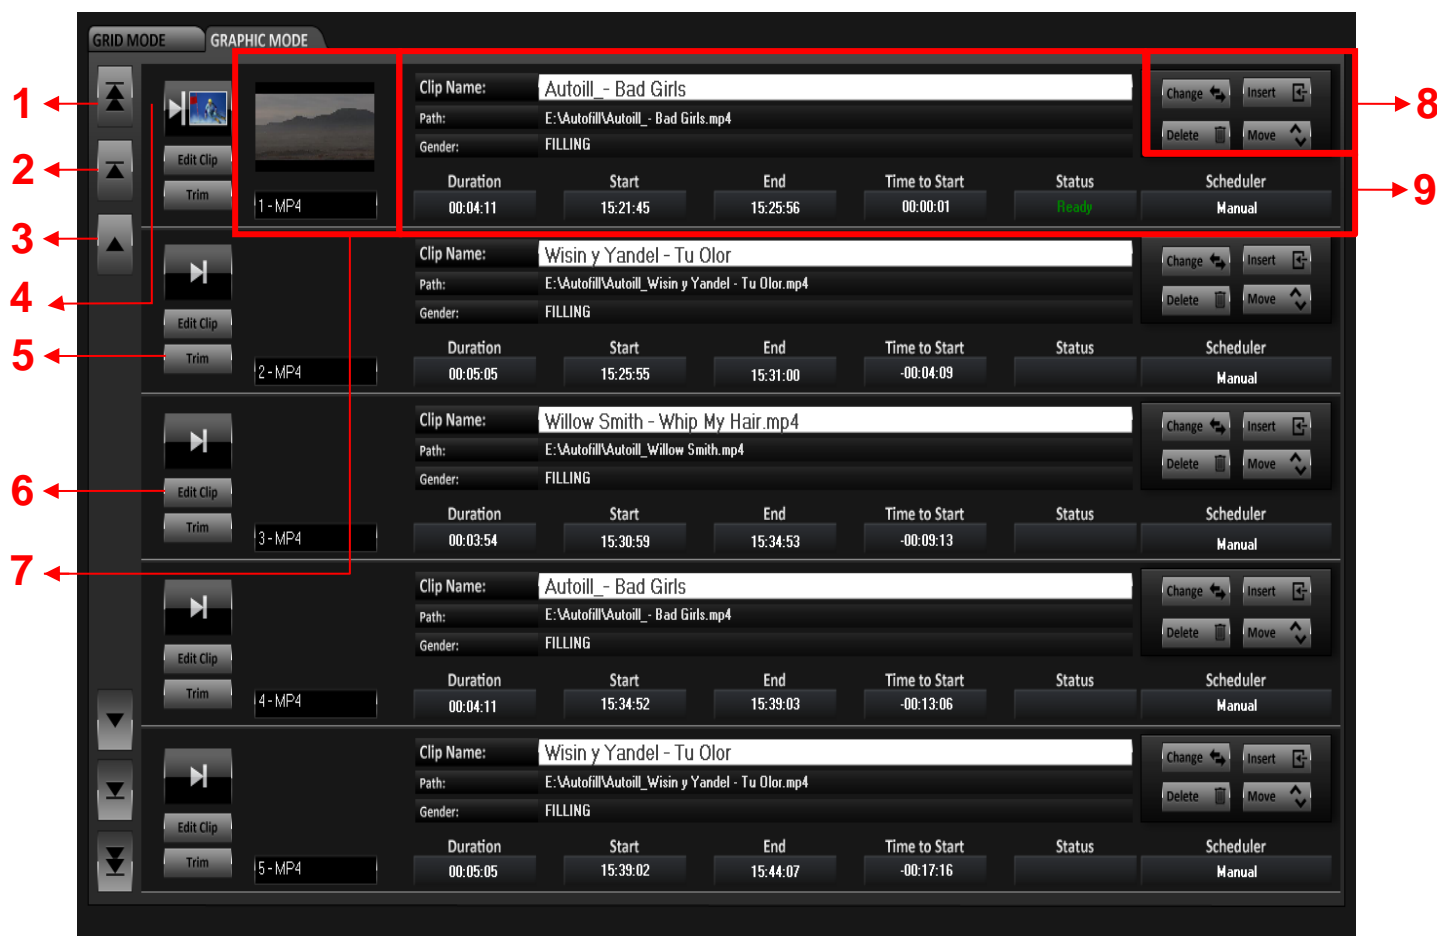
GRID MODE GRAPHIC MODE

1
2
3
4
5
6
7
8
9

Edit Clip
Trim
1 - MP4

Clip Name: Autoill_ - Bad Girls
Path: E:\Autofill\Autoill_ - Bad Girls.mp4
Gender: FILLING

Change Insert
Delete Move

| Duration | Start | End | Time to Start | Status | Scheduler |
|---|---|---|---|---|---|
| 00:04:11 | 15:21:45 | 15:25:56 | 00:00:01 | Ready | Manual |

Edit Clip
Trim
2 - MP4

Clip Name: Wisin y Yandel - Tu Olor
Path: E:\Autofill\Autoill_Wisin y Yandel - Tu Olor.mp4
Gender: FILLING

Change Insert
Delete Move

| Duration | Start | End | Time to Start | Status | Scheduler |
|---|---|---|---|---|---|
| 00:05:05 | 15:25:55 | 15:31:00 | -00:04:09 | | Manual |

Edit Clip
Trim
3 - MP4

Clip Name: Willow Smith - Whip My Hair.mp4
Path: E:\Autofill\Autoill_Willow Smith.mp4
Gender: FILLING

Change Insert
Delete Move

| Duration | Start | End | Time to Start | Status | Scheduler |
|---|---|---|---|---|---|
| 00:03:54 | 15:30:59 | 15:34:53 | -00:09:13 | | Manual |

Edit Clip
Trim
4 - MP4

Clip Name: Autoill_ - Bad Girls
Path: E:\Autofill\Autoill_ - Bad Girls.mp4
Gender: FILLING

Change Insert
Delete Move

| Duration | Start | End | Time to Start | Status | Scheduler |
|---|---|---|---|---|---|
| 00:04:11 | 15:34:52 | 15:39:03 | -00:13:06 | | Manual |

Edit Clip
Trim
5 - MP4

Clip Name: Wisin y Yandel - Tu Olor
Path: E:\Autofill\Autoill_Wisin y Yandel - Tu Olor.mp4
Gender: FILLING

Change Insert
Delete Move

| Duration | Start | End | Time to Start | Status | Scheduler |
|---|---|---|---|---|---|
| 00:05:05 | 15:39:02 | 15:44:07 | -00:17:16 | | Manual |